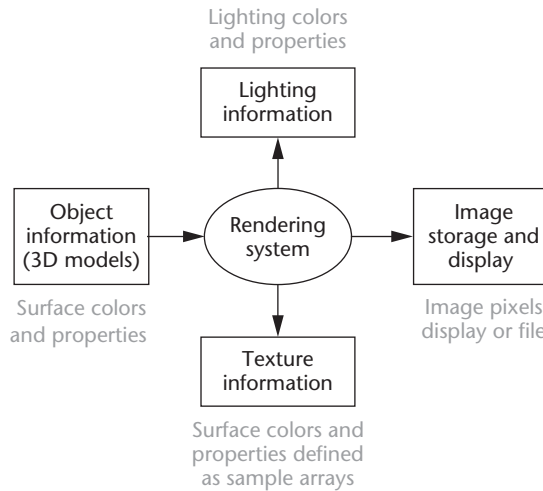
Lighting colors and properties

Lighting information

Object information (3D models)

Rendering system

Image storage and display

Surface colors and properties

Image pixels display or file

Texture information

Surface colors and properties defined as sample arrays